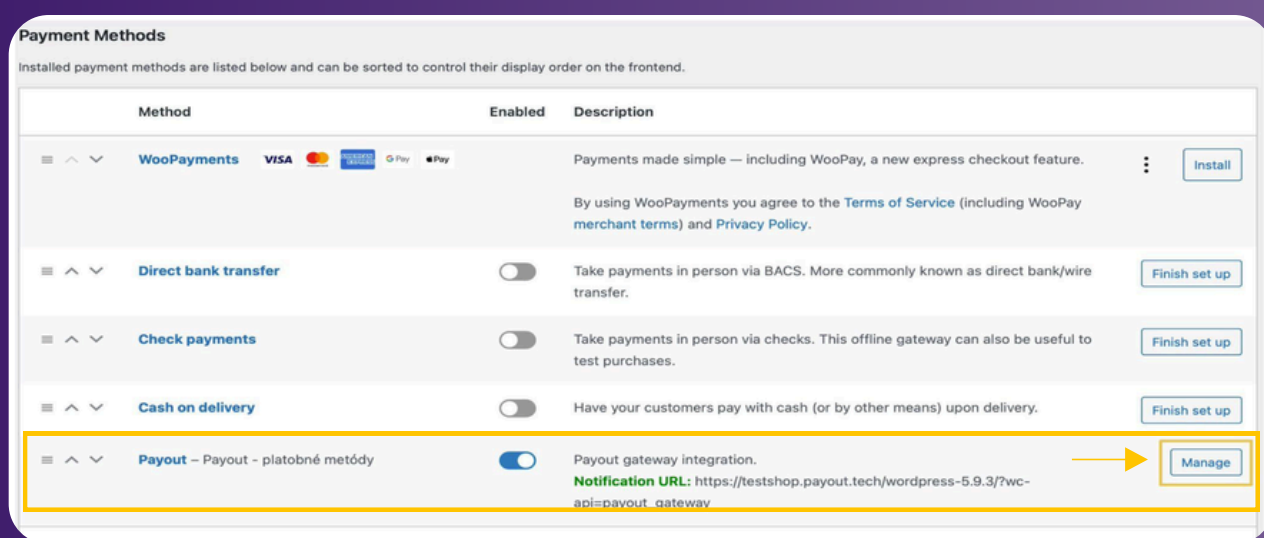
Payment Methods

Installed payment methods are listed below and can be sorted to control their display order on the frontend.

| | Method | Enabled | Description | |
|---|---|---|---|---|
| | WooPayments VISA G Pay Pay | | Payments made simple — including WooPay, a new express checkout feature. By using WooPayments you agree to the Terms of Service (including WooPay merchant terms) and Privacy Policy. | Install |
| | Direct bank transfer | | Take payments in person via BACS. More commonly known as direct bank/wire transfer. | Finish set up |
| | Check payments | | Take payments in person via checks. This offline gateway can also be useful to test purchases. | Finish set up |
| | Cash on delivery | | Have your customers pay with cash (or by other means) upon delivery. | Finish set up |
| | Payout – Payout - platobné metódy | | Payout gateway integration. Notification URL: https://testshop.payout.tech/wordpress-5.9.3/?wc-api=payout_gateway | Manage |